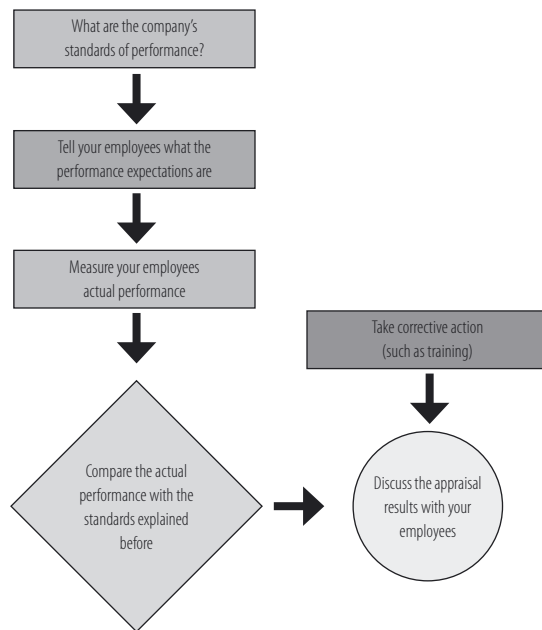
What are the company's standards of performance?

Tell your employees what the performance expectations are

Measure your employees actual performance

Compare the actual performance with the standards explained before

Take corrective action (such as training)

Discuss the appraisal results with your employees